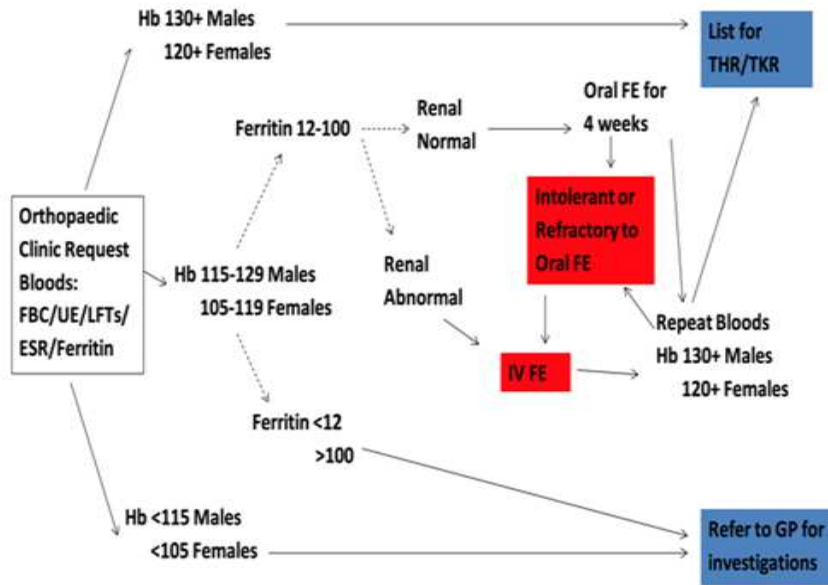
Hb 130+ Males
120+ Females

List for THR/TKR

Ferritin 12-100

Renal Normal

Oral FE for 4 weeks

Intolerant or Refractory to Oral FE

Orthopaedic Clinic Request Bloods: FBC/UE/LFTs/ ESR/Ferritin

Hb 115-129 Males
105-119 Females

Renal Abnormal

IV FE

Repeat Bloods
Hb 130+ Males
120+ Females

Ferritin <12
>100

Hb <115 Males
<105 Females

Refer to GP for investigations